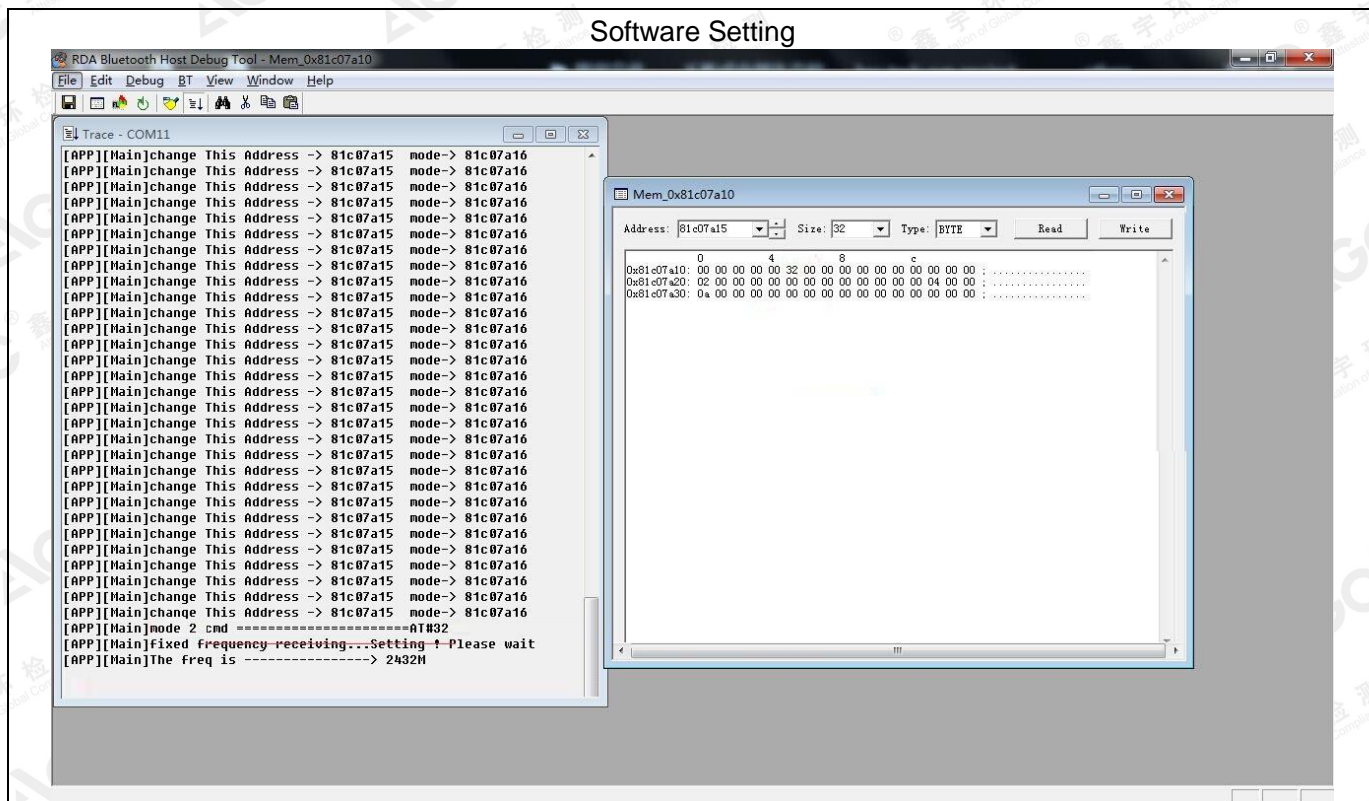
Software Setting

RDA Bluetooth Host Debug Tool - Mem_0x81c07a10

File Edit Debug BT View Window Help

Trace - COM11

[APP][Main]change This Address -> 81c07a15 mode-> 81c07a16
[APP][Main]change This Address -> 81c07a15 mode-> 81c07a16
[APP][Main]change This Address -> 81c07a15 mode-> 81c07a16
[APP][Main]change This Address -> 81c07a15 mode-> 81c07a16
[APP][Main]change This Address -> 81c07a15 mode-> 81c07a16
[APP][Main]change This Address -> 81c07a15 mode-> 81c07a16
[APP][Main]change This Address -> 81c07a15 mode-> 81c07a16
[APP][Main]change This Address -> 81c07a15 mode-> 81c07a16
[APP][Main]change This Address -> 81c07a15 mode-> 81c07a16
[APP][Main]change This Address -> 81c07a15 mode-> 81c07a16
[APP][Main]change This Address -> 81c07a15 mode-> 81c07a16
[APP][Main]change This Address -> 81c07a15 mode-> 81c07a16
[APP][Main]change This Address -> 81c07a15 mode-> 81c07a16
[APP][Main]change This Address -> 81c07a15 mode-> 81c07a16
[APP][Main]change This Address -> 81c07a15 mode-> 81c07a16
[APP][Main]change This Address -> 81c07a15 mode-> 81c07a16
[APP][Main]change This Address -> 81c07a15 mode-> 81c07a16
[APP][Main]change This Address -> 81c07a15 mode-> 81c07a16
[APP][Main]change This Address -> 81c07a15 mode-> 81c07a16
[APP][Main]change This Address -> 81c07a15 mode-> 81c07a16
[APP][Main]change This Address -> 81c07a15 mode-> 81c07a16
[APP][Main]change This Address -> 81c07a15 mode-> 81c07a16
[APP][Main]change This Address -> 81c07a15 mode-> 81c07a16
[APP][Main]change This Address -> 81c07a15 mode-> 81c07a16
[APP][Main]change This Address -> 81c07a15 mode-> 81c07a16
[APP][Main]change This Address -> 81c07a15 mode-> 81c07a16
[APP][Main]change This Address -> 81c07a15 mode-> 81c07a16
[APP][Main]change This Address -> 81c07a15 mode-> 81c07a16
[APP][Main]change This Address -> 81c07a15 mode-> 81c07a16
[APP][Main]change This Address -> 81c07a15 mode-> 81c07a16
[APP][Main]change This Address -> 81c07a15 mode-> 81c07a16
[APP][Main]change This Address -> 81c07a15 mode-> 81c07a16
[APP][Main]change This Address -> 81c07a15 mode-> 81c07a16
[APP][Main]mode 2 cmd ======================AT#32
[APP][Main]fixed frequency receiving...Setting ! Please wait
[APP][Main]The freq is ---------------> 2432M

Mem_0x81c07a10

Address: 81c07a15 Size: 32 Type: BYTE Read Write

0 4 8 c
0x81c07a10: 00 00 00 00 00 32 00 00 00 00 00 00 00 00 00 00 ; ................
0x81c07a20: 02 00 00 00 00 00 00 00 00 00 00 00 00 04 00 00 ; ................
0x81c07a30: 0a 00 00 00 00 00 00 00 00 00 00 00 00 00 00 00 ; ................